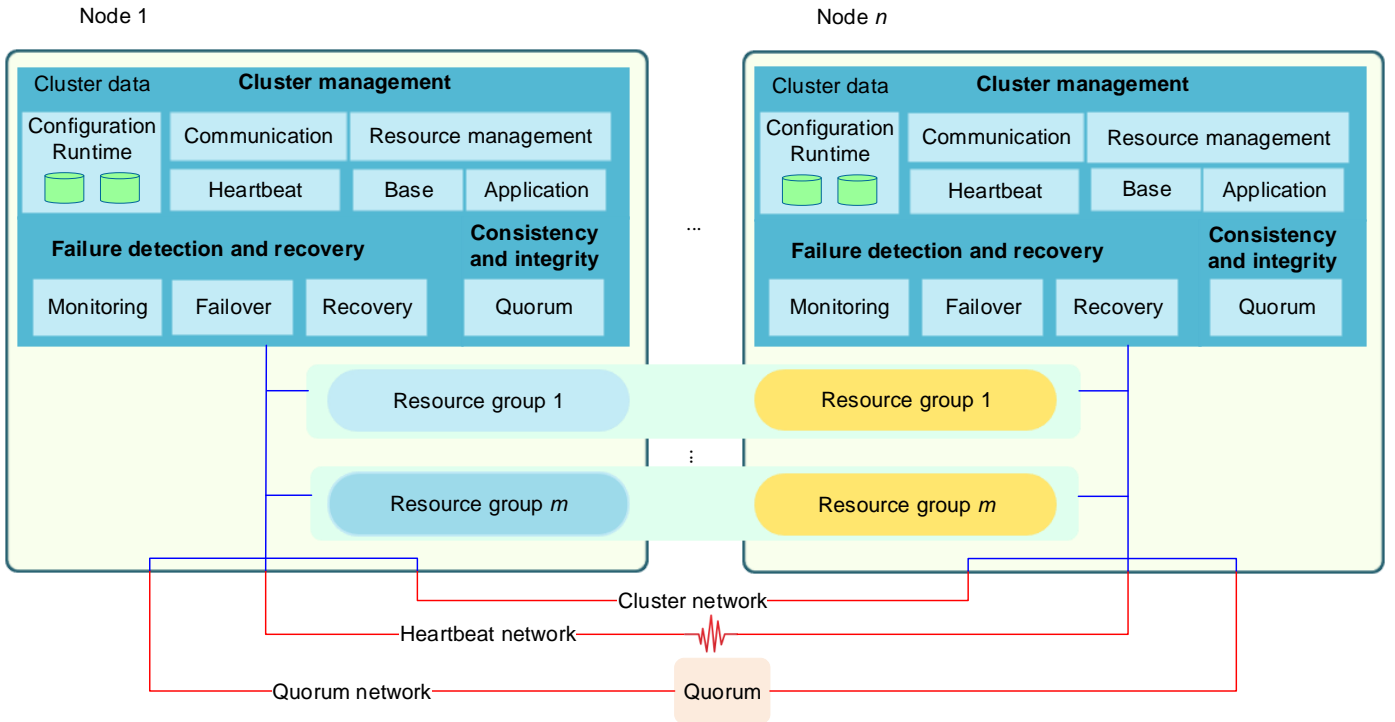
Node 1

Cluster data

Cluster management

Configuration Runtime

Communication

Resource management

Heartbeat

Base

Application

Failure detection and recovery

Consistency and integrity

Monitoring

Failover

Recovery

Quorum

Node $n$

Cluster data

Cluster management

Configuration Runtime

Communication

Resource management

Heartbeat

Base

Application

Failure detection and recovery

Consistency and integrity

Monitoring

Failover

Recovery

Quorum

...

Resource group 1

Resource group 1

⋮

Resource group $m$

Resource group $m$

Cluster network

Heartbeat network

Quorum network

Quorum